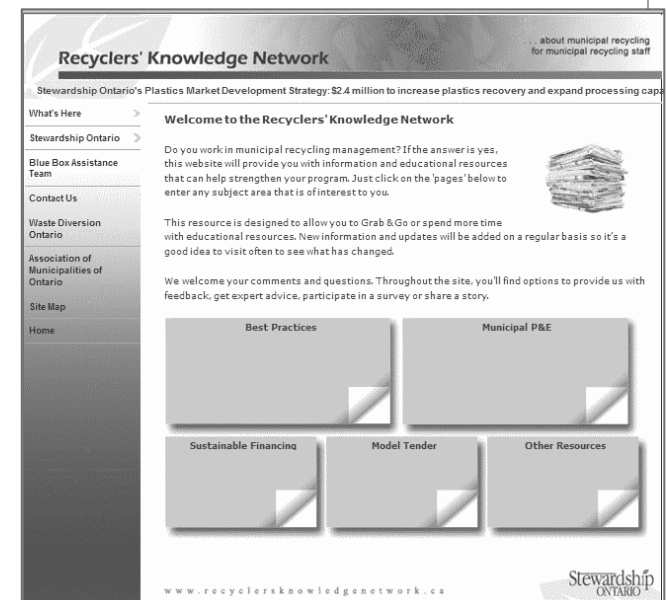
Recyclers' Knowledge Network

. . about municipal recycling for municipal recycling staff

Stewardship Ontario's Plastics Market Development Strategy: $2.4 million to increase plastics recovery and expand processing capa

What's Here

Stewardship Ontario

Blue Box Assistance Team

Contact Us

Waste Diversion Ontario

Association of Municipalities of Ontario

Site Map

Home

Welcome to the Recyclers' Knowledge Network

Do you work in municipal recycling management? If the answer is yes, this website will provide you with information and educational resources that can help strengthen your program. Just click on the 'pages' below to enter any subject area that is of interest to you.

This resource is designed to allow you to Grab & Go or spend more time with educational resources. New information and updates will be added on a regular basis so it's a good idea to visit often to see what has changed.

We welcome your comments and questions. Throughout the site, you'll find options to provide us with feedback, get expert advice, participate in a survey or share a story.

Best Practices

Municipal P&E

Sustainable Financing

Model Tender

Other Resources

www.recyclersknowledgenetwork.ca

Stewardship ONTARIO